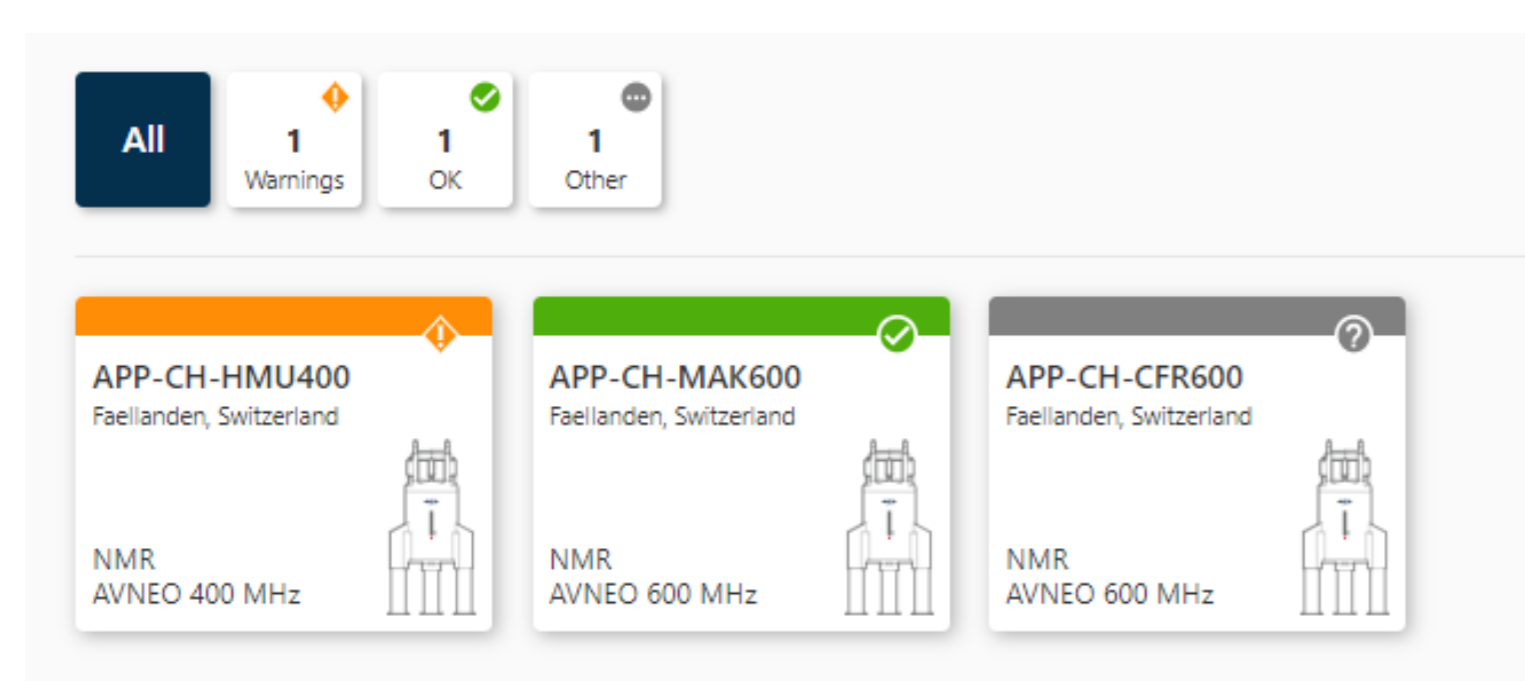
All

1
Warnings

1
OK

1
Other

APP-CH-HMU400
Faellanden, Switzerland

NMR
AVNEO 400 MHz

APP-CH-MAK600
Faellanden, Switzerland

NMR
AVNEO 600 MHz

APP-CH-CFR600
Faellanden, Switzerland

NMR
AVNEO 600 MHz